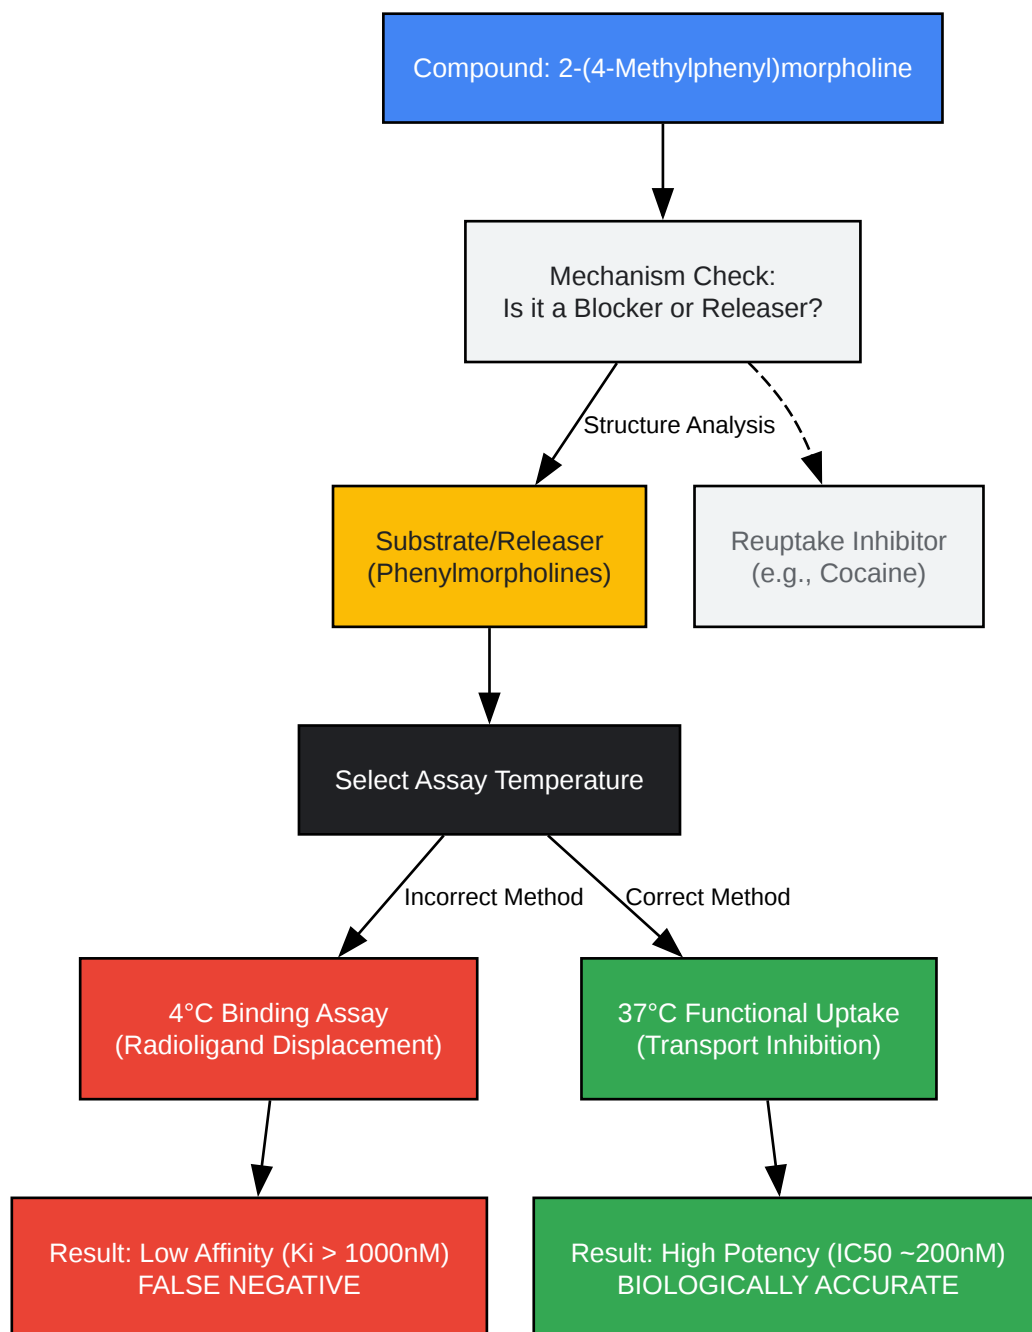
Compound: 2-(4-Methylphenyl)morpholine

Mechanism Check:
Is it a Blocker or Releaser?

Structure Analysis

Substrate/Releaser
(Phenylmorpholines)

Reuptake Inhibitor
(e.g., Cocaine)

Select Assay Temperature

Incorrect Method

Correct Method

4°C Binding Assay
(Radioligand Displacement)

37°C Functional Uptake
(Transport Inhibition)

Result: Low Affinity (Ki > 1000nM)
FALSE NEGATIVE

Result: High Potency (IC50 ~200nM)
BIOLOGICALLY ACCURATE